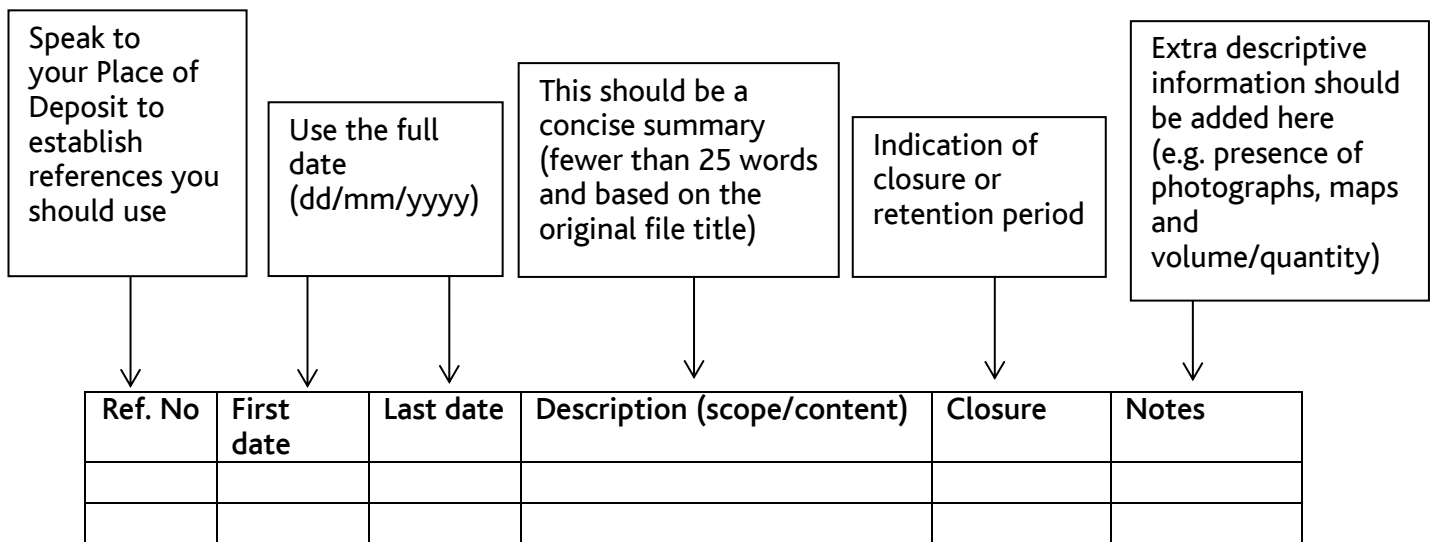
Speak to your Place of Deposit to establish references you should use

Use the full date (dd/mm/yyyy)

This should be a concise summary (fewer than 25 words and based on the original file title)

Indication of closure or retention period

Extra descriptive information should be added here (e.g. presence of photographs, maps and volume/quantity)

| Ref. No | First date | Last date | Description (scope/content) | Closure | Notes |
|---|---|---|---|---|---|
| | | | | | |
| | | | | | |